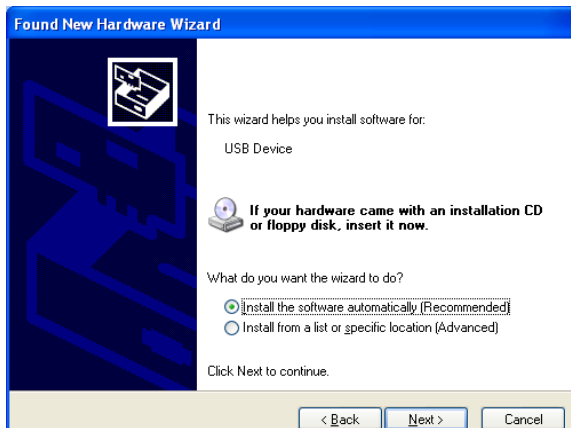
Found New Hardware Wizard

This wizard helps you install software for:

USB Device

If your hardware came with an installation CD or floppy disk, insert it now.

What do you want the wizard to do?

Install the software automatically (Recommended)

Install from a list or specific location (Advanced)

Click Next to continue.

< Back

Next >

Cancel